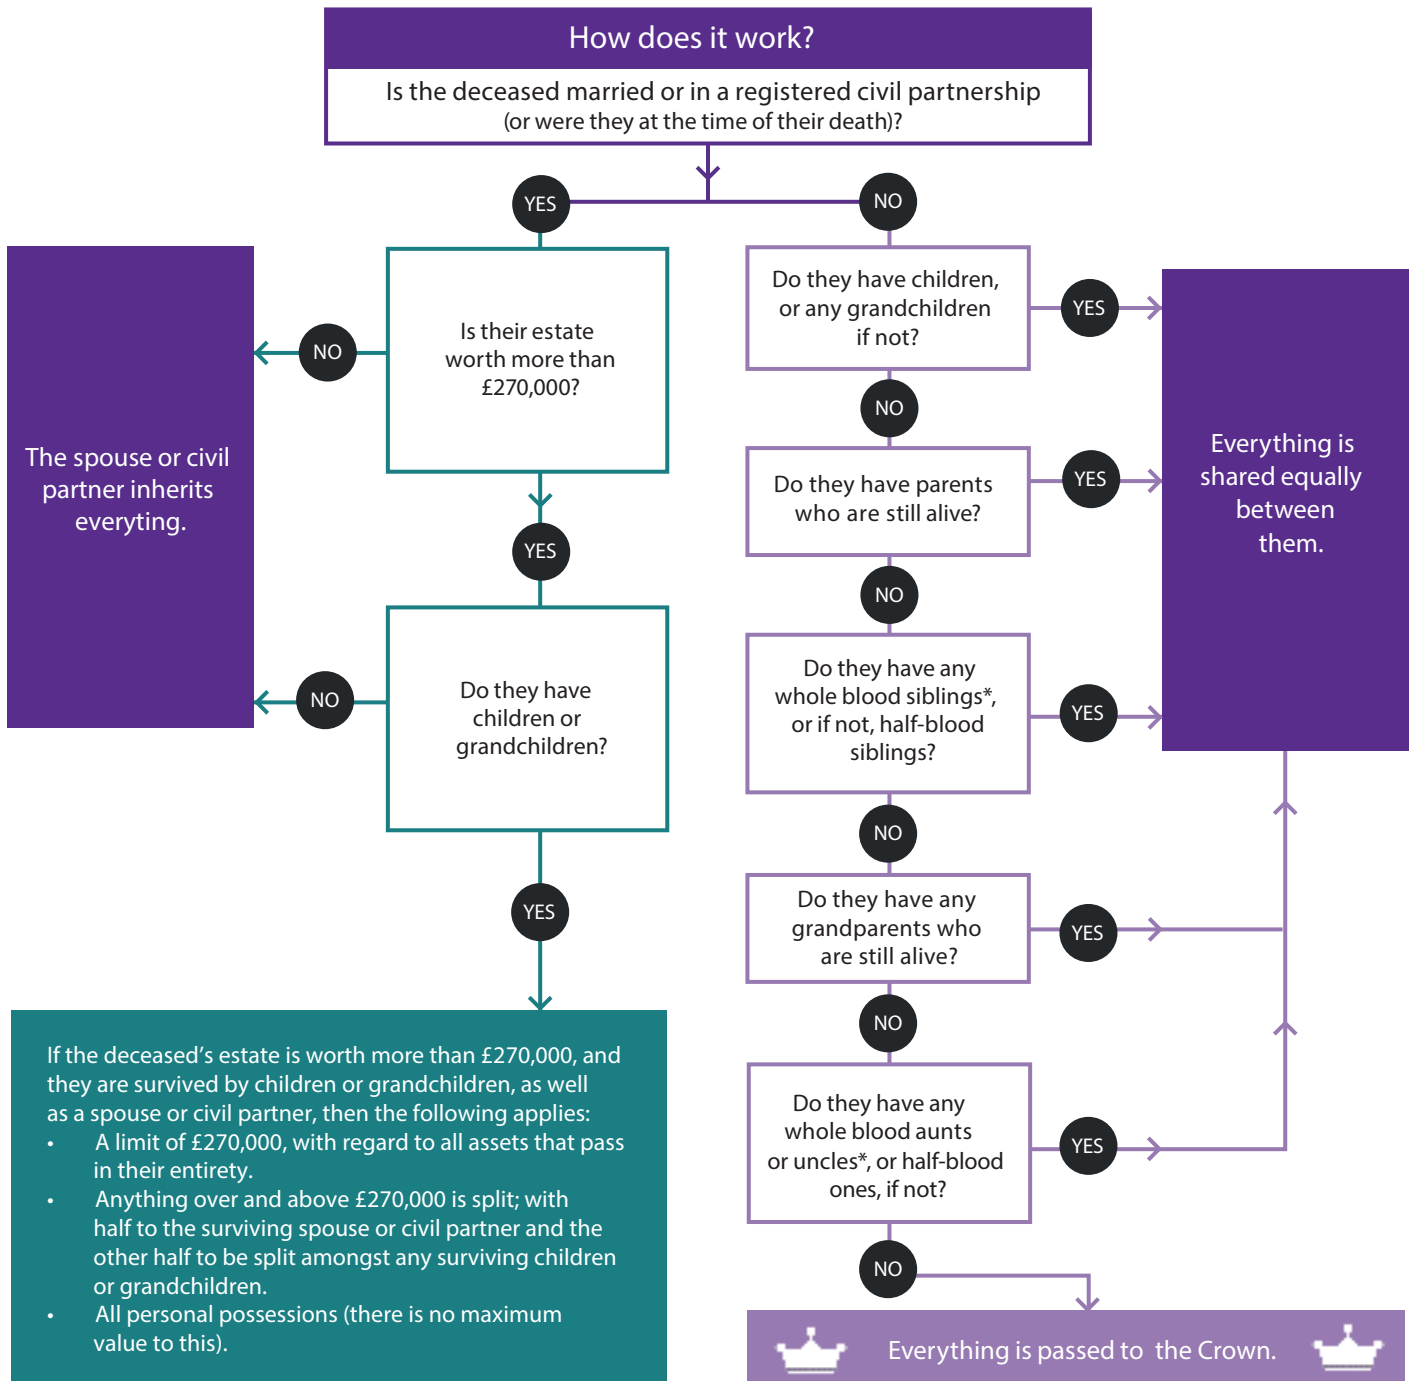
How does it work?

Is the deceased married or in a registered civil partnership (or were they at the time of their death)?

YES

NO

Is their estate worth more than £270,000?

NO

The spouse or civil partner inherits everyting.

YES

Do they have children or grandchildren?

NO

YES

If the deceased's estate is worth more than £270,000, and they are survived by children or grandchildren, as well as a spouse or civil partner, then the following applies:

- A limit of £270,000, with regard to all assets that pass in their entirety.
- Anything over and above £270,000 is split; with half to the surviving spouse or civil partner and the other half to be split amongst any surviving children or grandchildren.
- All personal possessions (there is no maximum value to this).

Do they have children, or any grandchildren if not?

YES

Everything is shared equally between them.

NO

Do they have parents who are still alive?

YES

NO

Do they have any whole blood siblings*, or if not, half-blood siblings?

YES

NO

Do they have any grandparents who are still alive?

YES

NO

Do they have any whole blood aunts or uncles*, or half-blood ones, if not?

YES

NO

Everything is passed to the Crown.